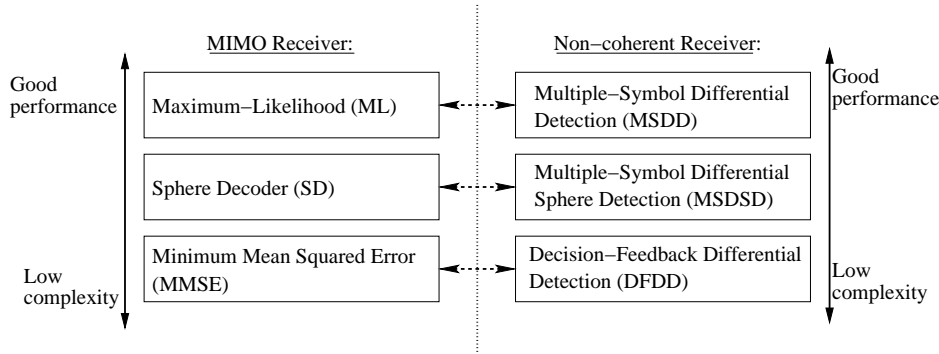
MIMO Receiver:

Non−coherent Receiver:

Good performance

Maximum−Likelihood (ML)

Multiple−Symbol Differential Detection (MSDD)

Good performance

Sphere Decoder (SD)

Multiple−Symbol Differential Sphere Detection (MSDSD)

Low complexity

Minimum Mean Squared Error (MMSE)

Decision−Feedback Differential Detection (DFDD)

Low complexity